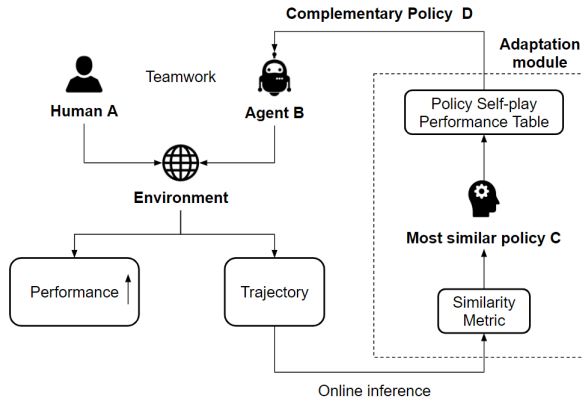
Complementary Policy D

Adaptation module

Teamwork

Human A

Agent B

Policy Self-play Performance Table

Environment

Most similar policy C

Performance

Trajectory

Similarity Metric

Online inference